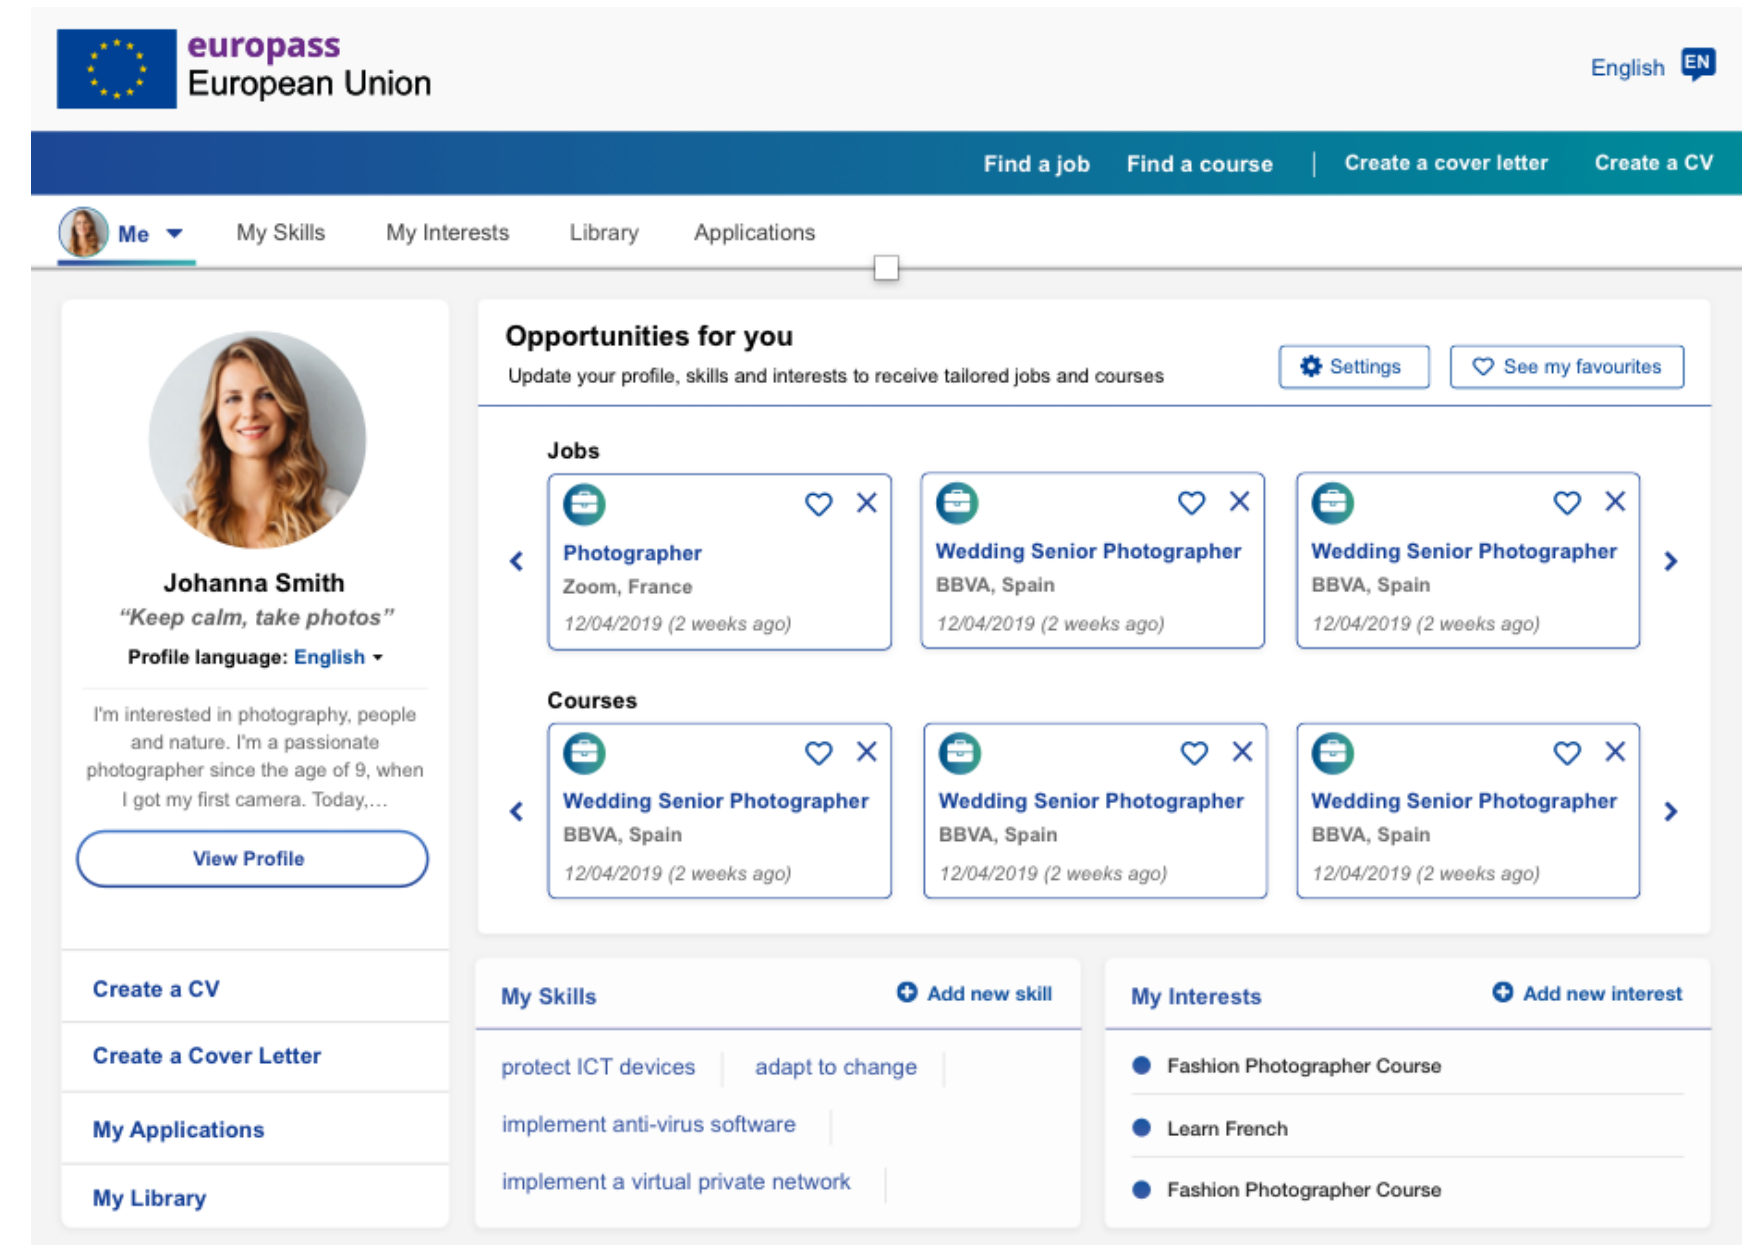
europass
European Union

English EN

Find a job | Find a course | Create a cover letter | Create a CV

Me | My Skills | My Interests | Library | Applications

Johanna Smith
“Keep calm, take photos”
Profile language: English

I'm interested in photography, people and nature. I'm a passionate photographer since the age of 9, when I got my first camera. Today,...

View Profile

Create a CV
Create a Cover Letter
My Applications
My Library

Opportunities for you
Update your profile, skills and interests to receive tailored jobs and courses

Settings
See my favourites

Jobs

Photographer
Zoom, France
12/04/2019 (2 weeks ago)

Wedding Senior Photographer
BBVA, Spain
12/04/2019 (2 weeks ago)

Wedding Senior Photographer
BBVA, Spain
12/04/2019 (2 weeks ago)

Courses

Wedding Senior Photographer
BBVA, Spain
12/04/2019 (2 weeks ago)

Wedding Senior Photographer
BBVA, Spain
12/04/2019 (2 weeks ago)

Wedding Senior Photographer
BBVA, Spain
12/04/2019 (2 weeks ago)

My Skills
Add new skill

protect ICT devices
adapt to change
implement anti-virus software
implement a virtual private network

My Interests
Add new interest

Fashion Photographer Course
Learn French
Fashion Photographer Course